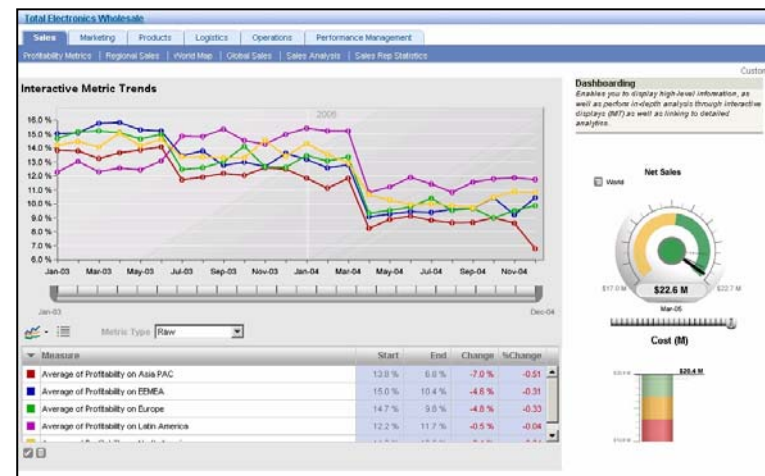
Total Electronics Wholesale

Sales | Marketing | Products | Logistics | Operations | Performance Management

Profitability Metrics | Regional Sales | World Map | Global Sales | Sales Analysis | Sales Rep Statistics

Custo

Interactive Metric Trends

2005

16.0 %
15.0 %
14.0 %
13.0 %
12.0 %
11.0 %
10.0 %
9.0 %
8.0 %
7.0 %
6.0 %

Jan-03 Mar-03 May-03 Jul-03 Sep-03 Nov-03 Jan-04 Mar-04 May-04 Jul-04 Sep-04 Nov-04

Jan-03 Dec-04

Metric Type Raw

| Measure | Start | End | Change | %Change |
|---|---|---|---|---|
| Average of Profitability on Asia PAC | 13.8 % | 6.8 % | -7.0 % | -0.51 |
| Average of Profitability on EEMEA | 15.0 % | 10.4 % | -4.6 % | -0.31 |
| Average of Profitability on Europe | 14.7 % | 9.8 % | -4.8 % | -0.33 |
| Average of Profitability on Latin America | 12.2 % | 11.7 % | -0.5 % | -0.04 |
| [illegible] | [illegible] | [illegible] | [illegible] | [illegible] |

Dashboarding
Enables you to display high-level information, as well as perform in-depth analysis through interactive displays (IMT) as well as linking to detailed analytics.

Net Sales

World

$17.0 M $22.6 M $22.7 M

Mar-05

Cost (M)

$20.4 M